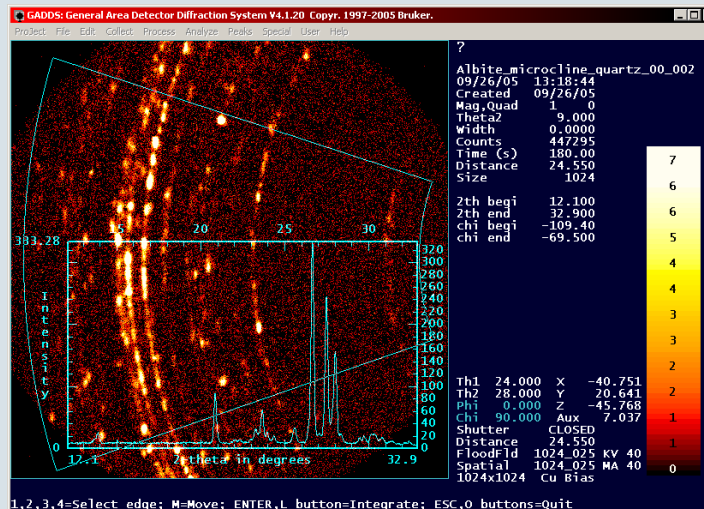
GADDS: General Area Detector Diffraction System V4.1.20 Copyr. 1997-2005 Bruker.

Project File Edit Collect Process Analyze Peaks Special User Help

?
Albite_microcline_quartz_00_002
09/26/05 13:18:44
Created 09/26/05
Mag,Quad 1 0
Theta2 9.000
Width 0.0000
Counts 447295
Time (s) 180.00
Distance 24.550
Size 1024

2th begi 12.100
2th end 32.900
chi begi -109.40
chi end -69.500

7
6
6
5
4
4
3
2
2
1
1
0

15 20 25 30
333.28
Intensity
320
300
280
260
240
220
200
180
160
140
120
100
80
60
40
20
0
0
17.1 2Theta in degrees 32.9

Th1 24.000 X -40.751
Th2 28.000 Y 20.641
Phi 0.000 Z -45.768
Chi 90.000 Aux 7.037
Shutter CLOSED
Distance 24.550
FloodFld 1024_025 KV 40
Spatial 1024_025 MA 40
1024x1024 Cu Bias

1,2,3,4=Select edge; M=Move; ENTER,L button=Integrate; ESC,O buttons=Quit